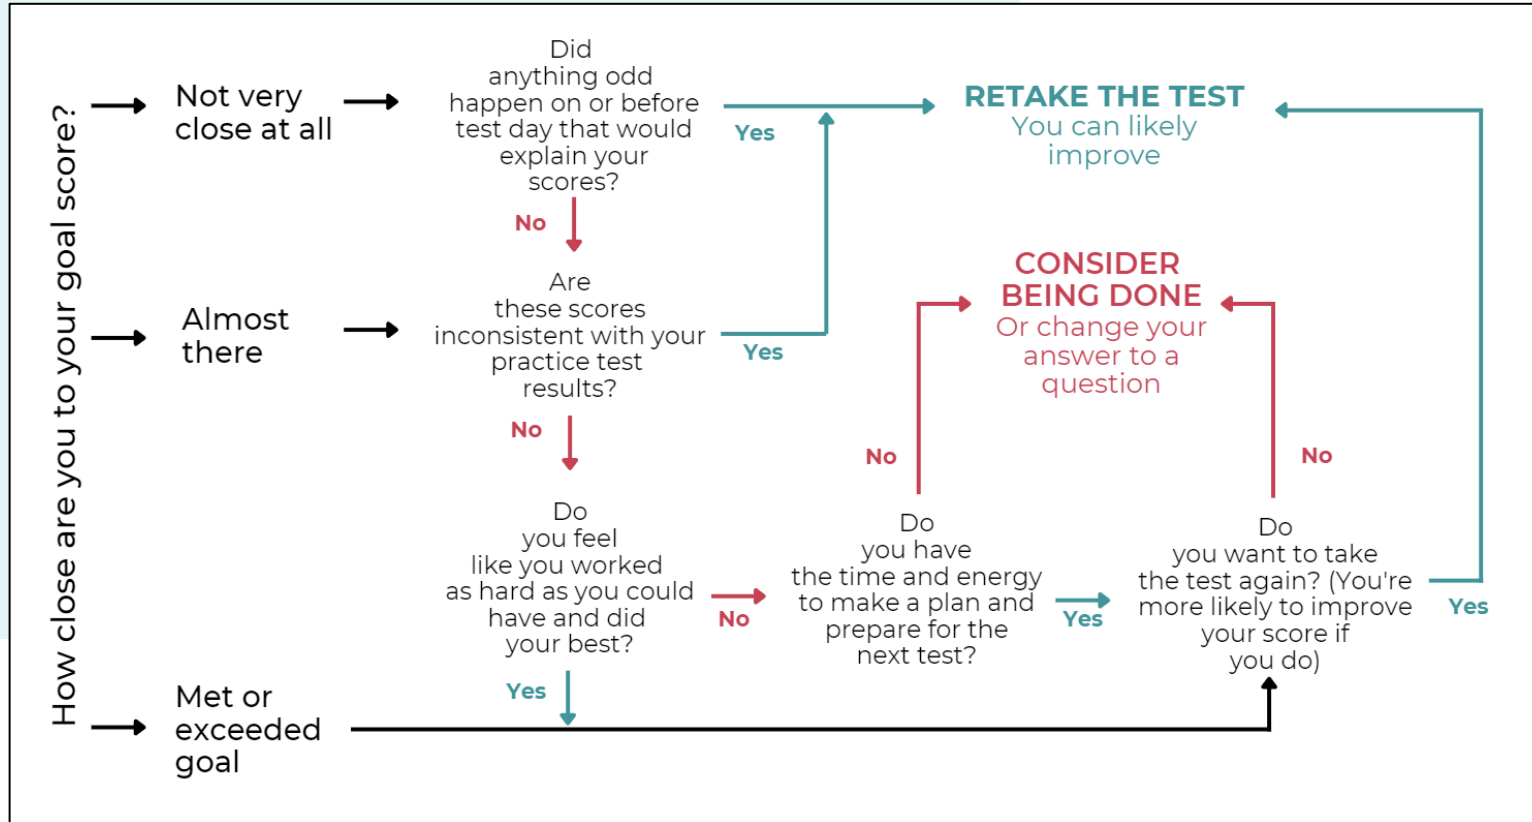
How close are you to your goal score?

Not very close at all

Did anything odd happen on or before test day that would explain your scores?

Yes

RETAKE THE TEST
You can likely improve

No

Almost there

Are these scores inconsistent with your practice test results?

Yes

CONSIDER BEING DONE
Or change your answer to a question

No

No

No

Do you feel like you worked as hard as you could have and did your best?

No

Do you have the time and energy to make a plan and prepare for the next test?

Yes

Do you want to take the test again? (You're more likely to improve your score if you do)

Yes

Yes

Met or exceeded goal